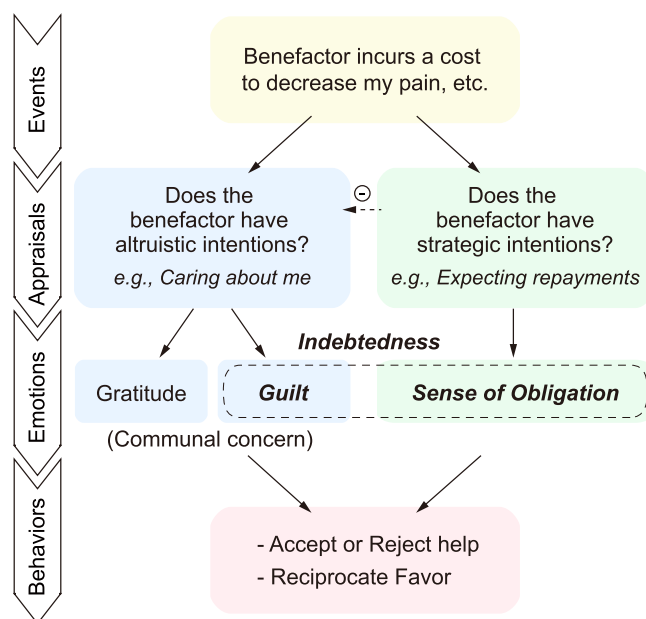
Events

Benefactor incurs a cost to decrease my pain, etc.

Appraisals

Does the benefactor have altruistic intentions?
e.g., Caring about me

$\ominus$

Does the benefactor have strategic intentions?
e.g., Expecting repayments

Emotions

Indebtedness

Gratitude

Guilt

Sense of Obligation

(Communal concern)

Behaviors

- Accept or Reject help
- Reciprocate Favor